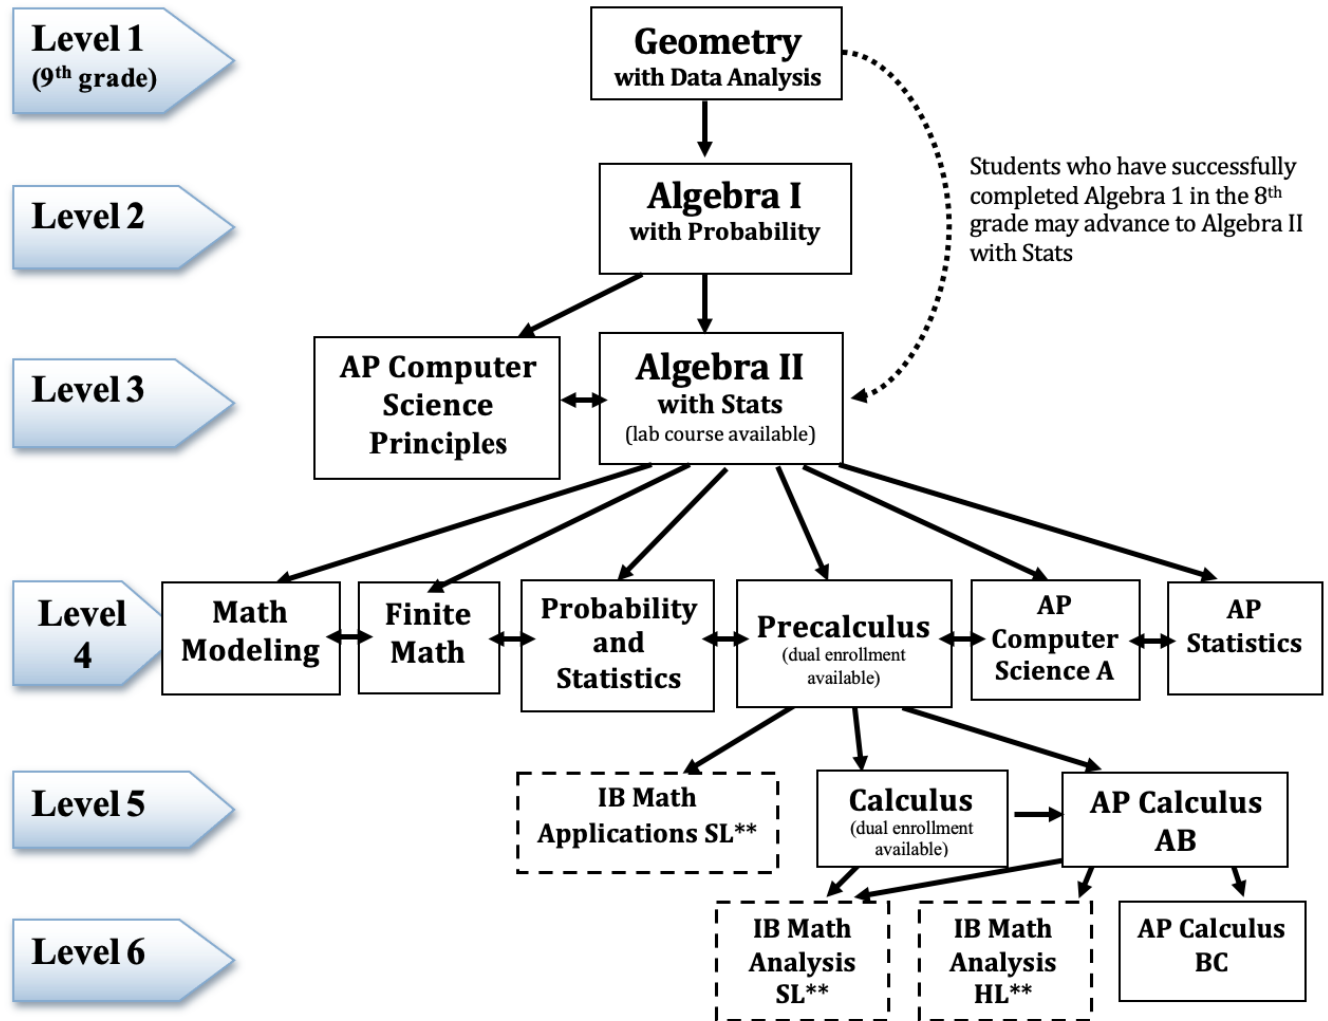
Level 1
($9^{th}$ grade)

Geometry
with Data Analysis

Students who have successfully completed Algebra 1 in the $8^{th}$ grade may advance to Algebra II with Stats

Level 2

Algebra I
with Probability

Level 3

AP Computer Science Principles

Algebra II
with Stats
(lab course available)

Level 4

Math Modeling

Finite Math

Probability and Statistics

Precalculus
(dual enrollment available)

AP Computer Science A

AP Statistics

Level 5

IB Math Applications SL**

Calculus
(dual enrollment available)

AP Calculus AB

Level 6

IB Math Analysis SL**

IB Math Analysis HL**

AP Calculus BC